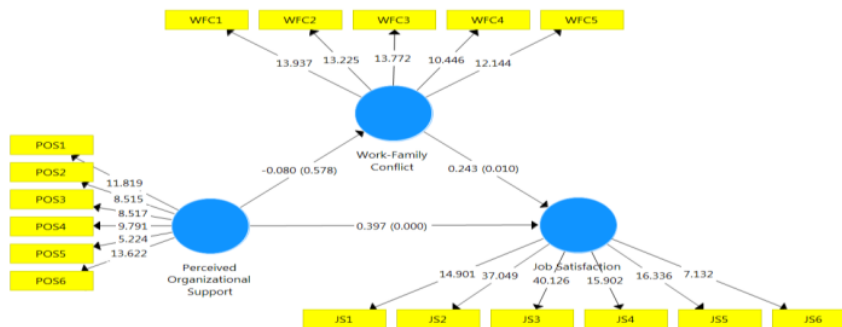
WFC1
WFC2
WFC3
WFC4
WFC5
13.937
13.225
13.772
10.446
12.144
POS1
POS2
POS3
POS4
POS5
POS6
11.819
8.515
8.517
9.791
5.224
13.622
-0.080 (0.578)
Work-Family Conflict
0.243 (0.010)
0.397 (0.000)
Perceived Organizational Support
Job Satisfaction
14.901
37.049
40.126
15.902
16.336
7.132
JS1
JS2
JS3
JS4
JS5
JS6